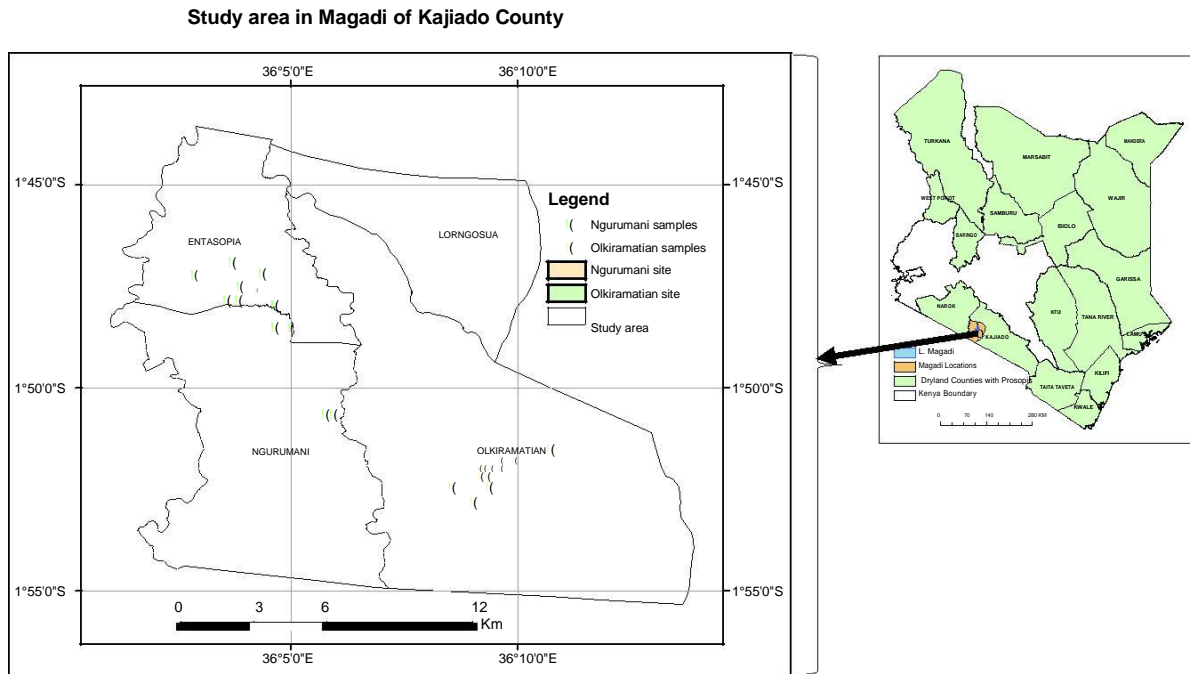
Study area in Magadi of Kajiado County

36°5'0"E
36°10'0"E

1°45'0"S
1°45'0"S

Legend
Ngurumani samples
Olkiramatian samples
Ngurumani site
Olkiramatian site
Study area

ENTASOPIA
LORNGOSUA
NGURUMANI
OLKIRAMATIAN

1°50'0"S
1°50'0"S

1°55'0"S
1°55'0"S

0 3 6 12
Km

36°5'0"E
36°10'0"E

TURKANA
MARSABIT
MANDERA
WEST POKOT
SAMBURU
WAJIR
BARINGO
ISIOLO
GARISSA
NAROK
KITUI
TANA RIVER
KAJIADO
LAMU
KILIFI
TAITA TAVETA
KWALE

L. Magadi
Magadi Locations
Dryland Counties with Prosopis
Kenya Boundary

0 70 140 280 KM